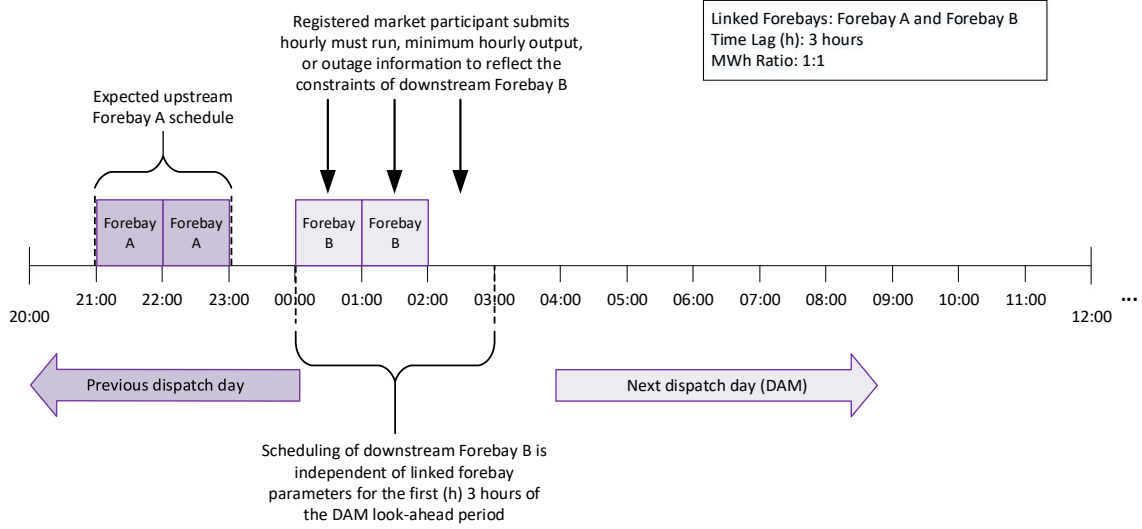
Registered market participant submits hourly must run, minimum hourly output, or outage information to reflect the constraints of downstream Forebay B

Linked Forebays: Forebay A and Forebay B
Time Lag (h): 3 hours
MWh Ratio: 1:1

Expected upstream Forebay A schedule

Forebay A
Forebay A
Forebay B
Forebay B

20:00
21:00
22:00
23:00
00:00
01:00
02:00
03:00
04:00
05:00
06:00
07:00
08:00
09:00
10:00
11:00
12:00
...

Previous dispatch day

Next dispatch day (DAM)

Scheduling of downstream Forebay B is independent of linked forebay parameters for the first (h) 3 hours of the DAM look-ahead period